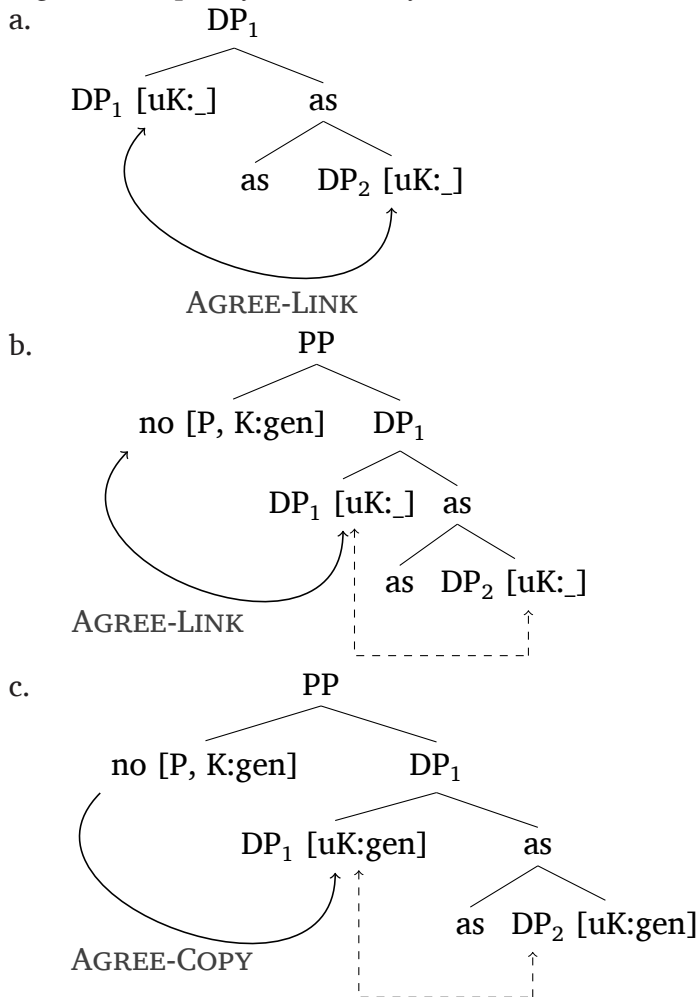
a.

$DP_1$

$DP_1$ [uK:_] as

as $DP_2$ [uK:_]

AGREE-LINK

b.

PP

no [P, K:gen] $DP_1$

$DP_1$ [uK:_] as

as $DP_2$ [uK:_]

AGREE-LINK

c.

PP

no [P, K:gen] $DP_1$

$DP_1$ [uK:gen] as

as $DP_2$ [uK:gen]

AGREE-COPY